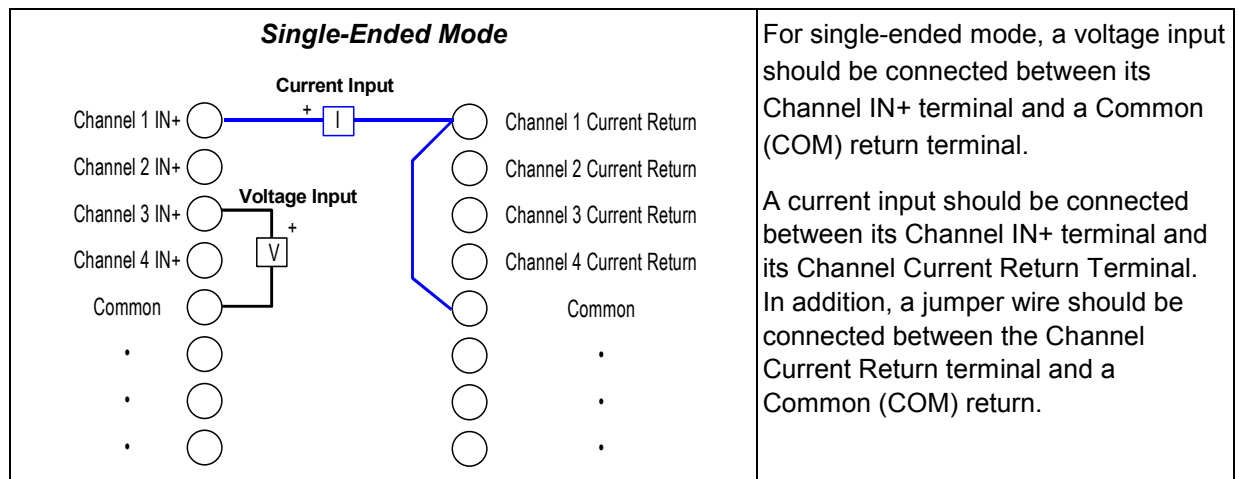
| *Single-Ended Mode* | For single-ended mode, a voltage input should be connected between its Channel IN+ terminal and a Common (COM) return terminal. A current input should be connected between its Channel IN+ terminal and its Channel Current Return Terminal. In addition, a jumper wire should be connected between the Channel Current Return terminal and a Common (COM) return. |
|---|---|
| Current Input + I Channel 1 IN+ Channel 1 Current Return Channel 2 IN+ Channel 2 Current Return Voltage Input + V Channel 3 IN+ Channel 3 Current Return Channel 4 IN+ Channel 4 Current Return Common Common · · · · · · | |